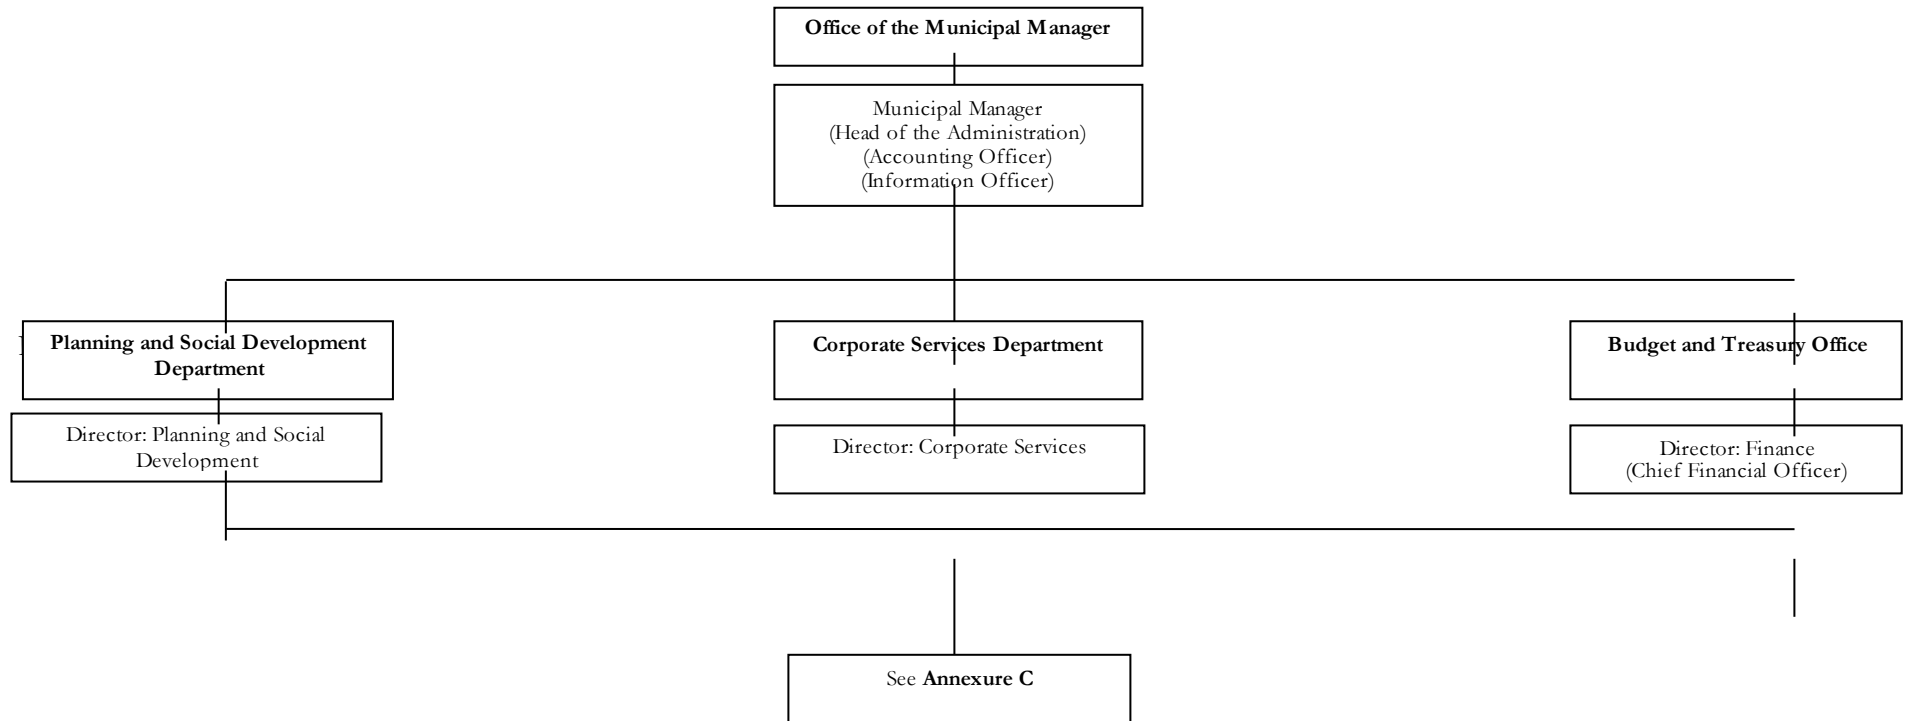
Office of the Municipal Manager

Municipal Manager
(Head of the Administration)
(Accounting Officer)
(Information Officer)

Planning and Social Development Department

Director: Planning and Social Development

Corporate Services Department

Director: Corporate Services

Budget and Treasury Office

Director: Finance
(Chief Financial Officer)

See **Annexure C**